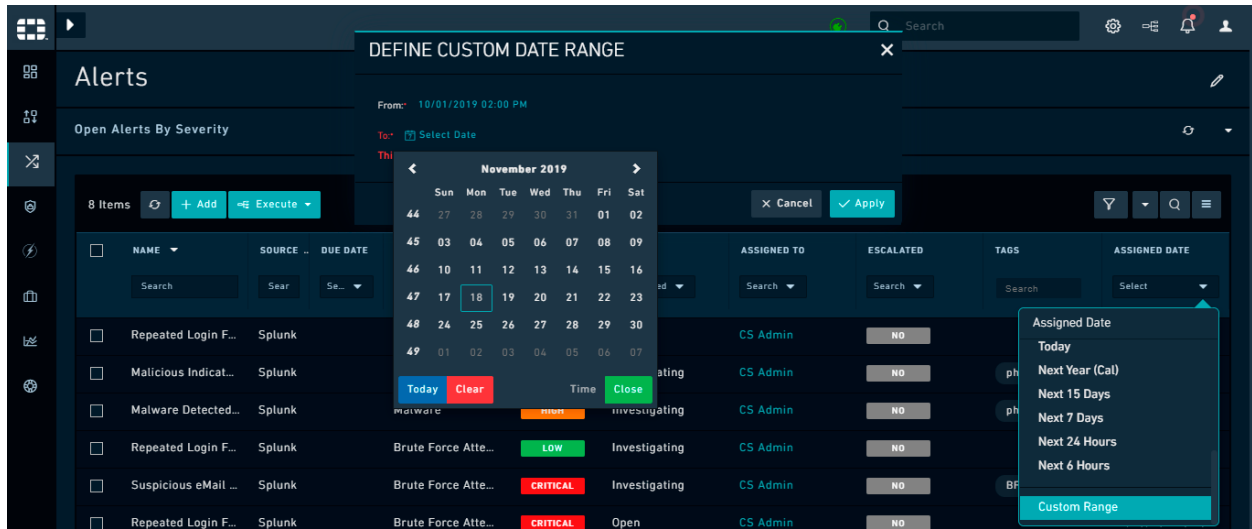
Search

Alerts

Open Alerts By Severity

DEFINE CUSTOM DATE RANGE

From: 10/01/2019 02:00 PM

To: Select Date

Thi

November 2019

|  | Sun | Mon | Tue | Wed | Thu | Fri | Sat |
|---|---|---|---|---|---|---|---|
| 44 | 27 | 28 | 29 | 30 | 31 | 01 | 02 |
| 45 | 03 | 04 | 05 | 06 | 07 | 08 | 09 |
| 46 | 10 | 11 | 12 | 13 | 14 | 15 | 16 |
| 47 | 17 | 18 | 19 | 20 | 21 | 22 | 23 |
| 48 | 24 | 25 | 26 | 27 | 28 | 29 | 30 |
| 49 | 01 | 02 | 03 | 04 | 05 | 06 | 07 |

Today Clear Time Close

Cancel Apply

8 Items + Add Execute

| NAME | SOURCE .. | DUE DATE | | | | ASSIGNED TO | ESCALATED | TAGS | ASSIGNED DATE |
|---|---|---|---|---|---|---|---|---|---|
| Search | Sear | Se... | | | ed | Search | Search | Search | Select |
| Repeated Login F... | Splunk | | | | | CS Admin | NO | | |
| Malicious Indicat... | Splunk | | | | ating | CS Admin | NO | ph | |
| Malware Detected... | Splunk | | Malware | HIGH | Investigating | CS Admin | NO | ph | |
| Repeated Login F... | Splunk | | Brute Force Atte... | LOW | Investigating | CS Admin | NO | | |
| Suspicious eMail ... | Splunk | | Brute Force Atte... | CRITICAL | Investigating | CS Admin | NO | BF | |
| Repeated Login F... | Splunk | | Brute Force Atte... | CRITICAL | Open | CS Admin | NO | | |

Assigned Date
Today
Next Year (Cal)
Next 15 Days
Next 7 Days
Next 24 Hours
Next 6 Hours
Custom Range